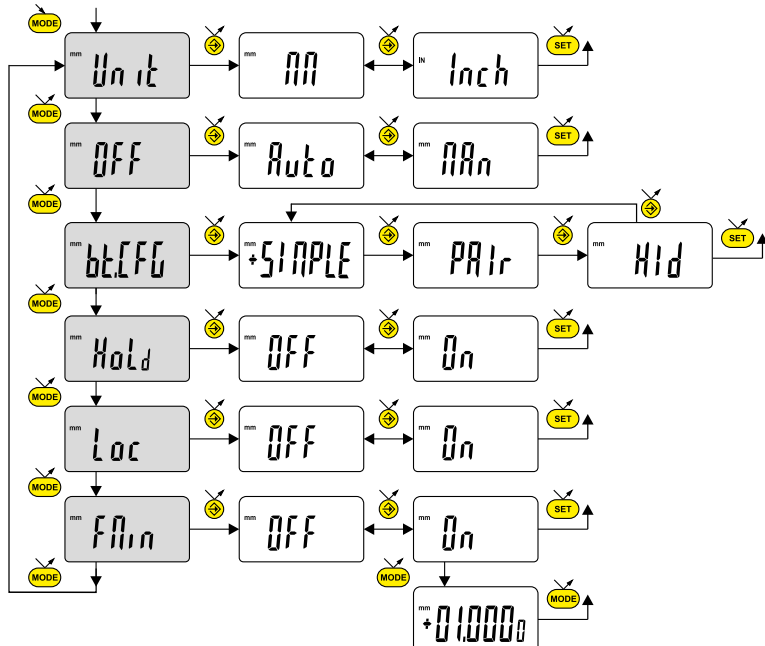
MODE

mm Unit
mm MM
IN Inch
SET

MODE

mm OFF
mm Auto
mm MAn
SET

MODE

mm btCFG
+SIMPLE
mm PAIr
mm HId
SET

MODE

mm HoLd
mm OFF
mm On
SET

MODE

mm Loc
mm OFF
mm On
SET

MODE

mm FMin
mm OFF
mm On
SET

MODE

MODE

mm +01.0000
MODE